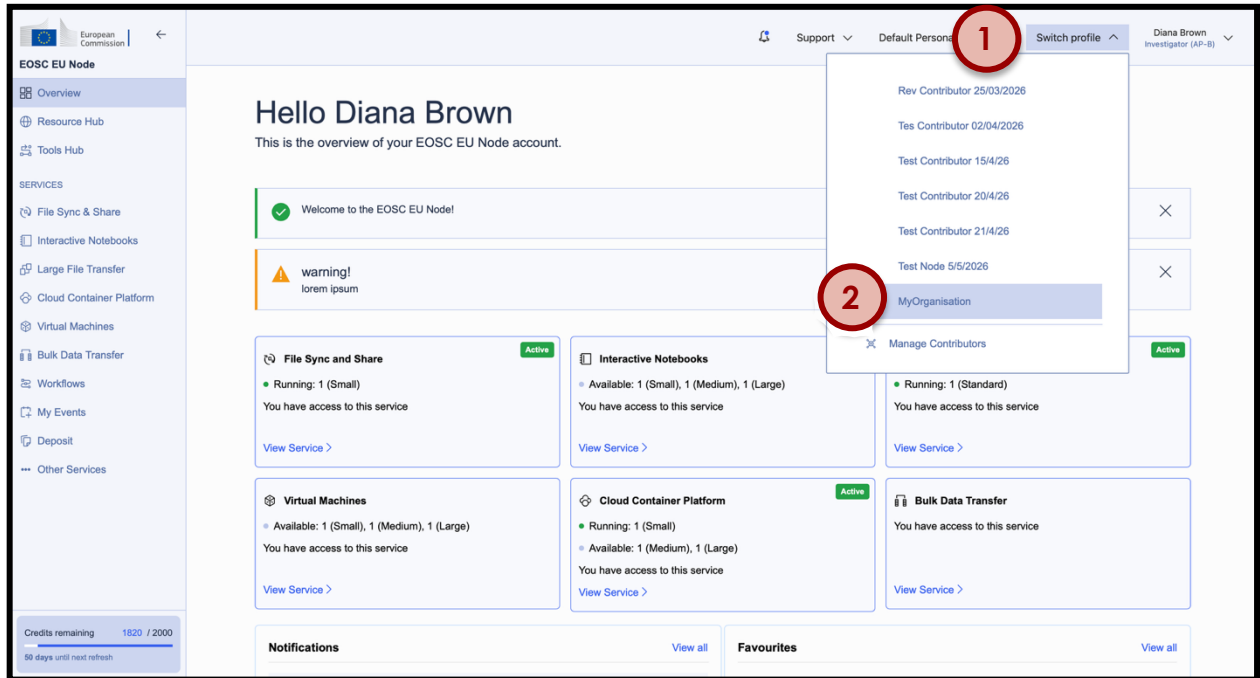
European Commission

EOSC EU Node

Overview
Resource Hub
Tools Hub

SERVICES
File Sync & Share
Interactive Notebooks
Large File Transfer
Cloud Container Platform
Virtual Machines
Bulk Data Transfer
Workflows
My Events
Deposit
Other Services

Credits remaining 1820 / 2000
50 days until next refresh

Support
Default Persona
1
Switch profile
Diana Brown
Investigator (AP-B)

Rev Contributor 25/03/2026
Tes Contributor 02/04/2026
Test Contributor 15/4/26
Test Contributor 20/4/26
Test Contributor 21/4/26
Test Node 5/5/2026
2
MyOrganisation
Manage Contributors

Hello Diana Brown
This is the overview of your EOSC EU Node account.

Welcome to the EOSC EU Node!

warning!
lorem ipsum

File Sync and Share
Active
Running: 1 (Small)
You have access to this service
View Service

Interactive Notebooks
Available: 1 (Small), 1 (Medium), 1 (Large)
You have access to this service
View Service

Active
Running: 1 (Standard)
You have access to this service
View Service

Virtual Machines
Available: 1 (Small), 1 (Medium), 1 (Large)
You have access to this service
View Service

Cloud Container Platform
Active
Running: 1 (Small)
Available: 1 (Medium), 1 (Large)
You have access to this service
View Service

Bulk Data Transfer
You have access to this service
View Service

Notifications
View all

Favourites
View all